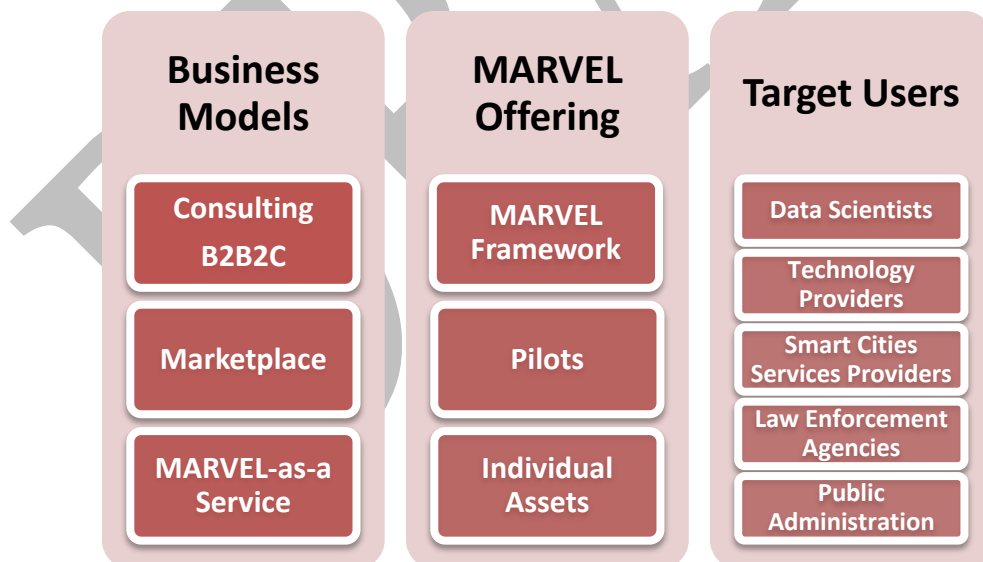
Business Models

Consulting B2B2C

Marketplace

MARVEL-as-a Service

MARVEL Offering

MARVEL Framework

Pilots

Individual Assets

Target Users

Data Scientists

Technology Providers

Smart Cities Services Providers

Law Enforcement Agencies

Public Administration